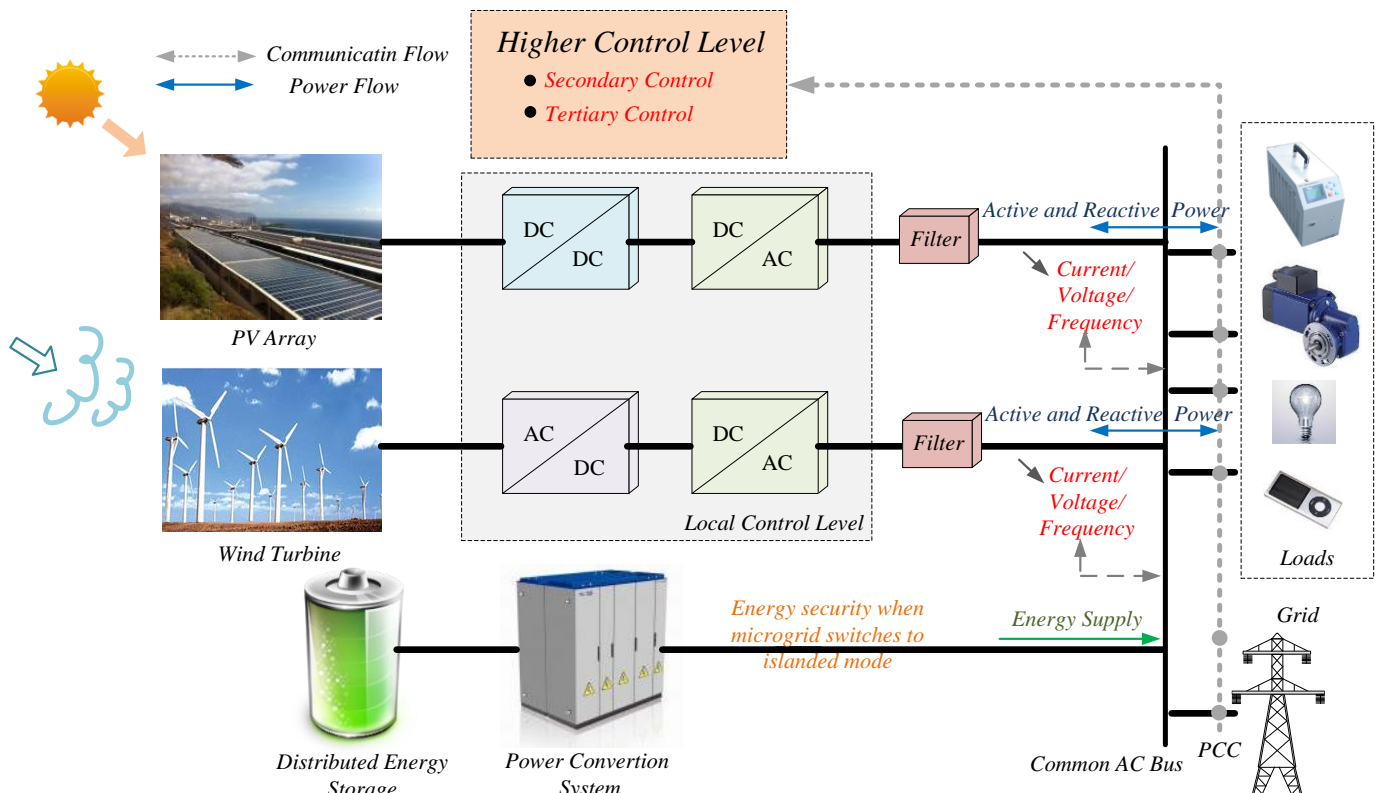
Communicatin Flow

Power Flow

Higher Control Level

Secondary Control

Tertiary Control

PV Array

DC

DC

DC

AC

Filter

Active and Reactive Power

Current/ Voltage/ Frequency

AC

DC

DC

AC

Filter

Active and Reactive Power

Current/ Voltage/ Frequency

Local Control Level

Wind Turbine

Loads

Energy security when microgrid switches to islanded mode

Energy Supply

Grid

Distributed Energy Storage

Power Convertion System

Common AC Bus

PCC